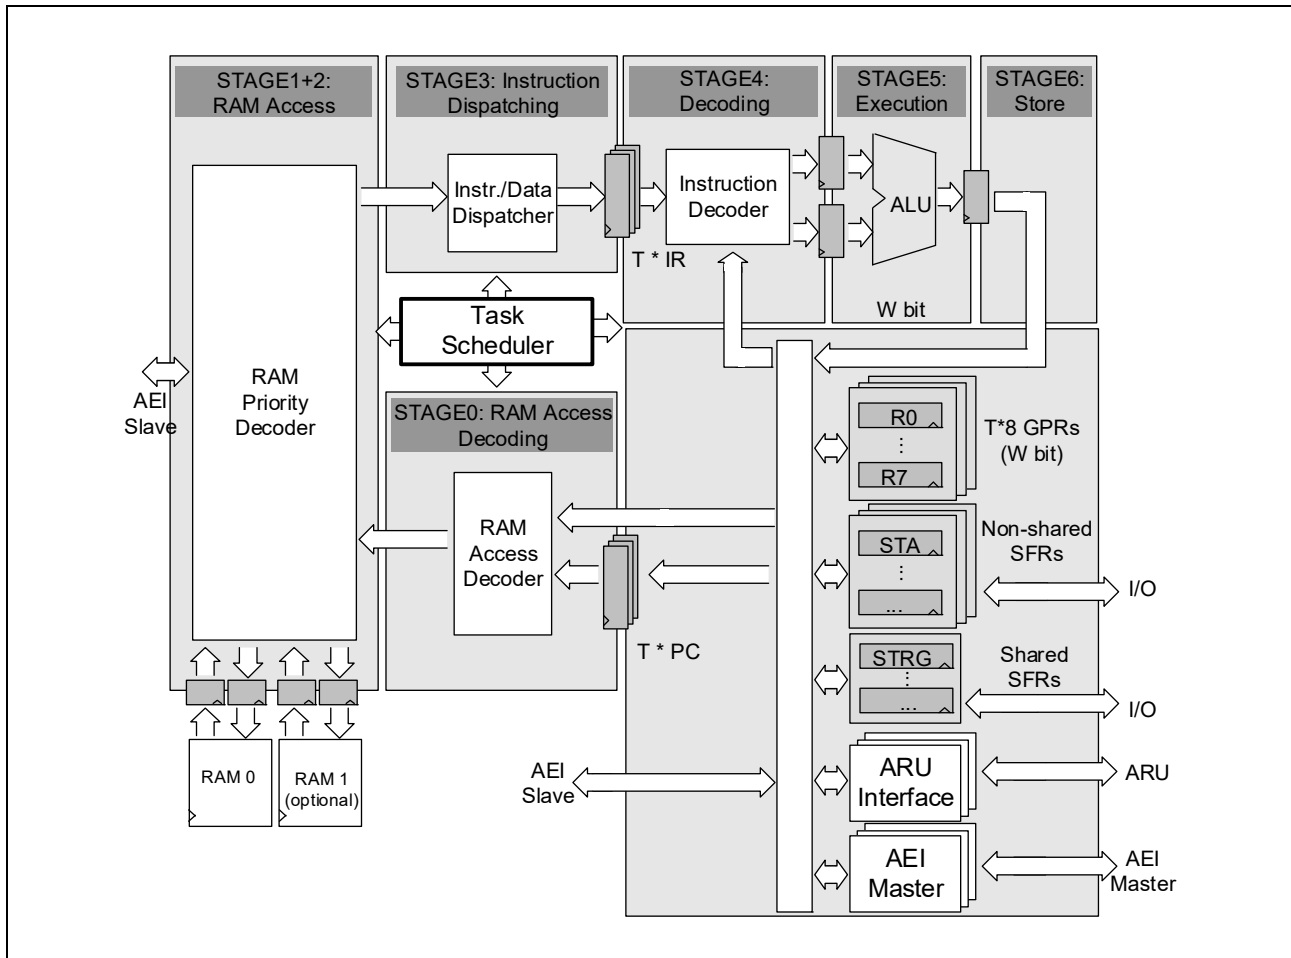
STAGE1+2: RAM Access

STAGE3: Instruction Dispatching

STAGE4: Decoding

STAGE5: Execution

STAGE6: Store

Instr./Data Dispatcher

Instruction Decoder

ALU

T * IR

W bit

Task Scheduler

AEI Slave

RAM Priority Decoder

STAGE0: RAM Access Decoding

RAM Access Decoder

R0
⋮
R7

T*8 GPRs (W bit)

STA
⋮
...

Non-shared SFRs

I/O

T * PC

STRG
⋮
...

Shared SFRs

I/O

RAM 0

RAM 1 (optional)

AEI Slave

ARU Interface

ARU

AEI Master

AEI Master